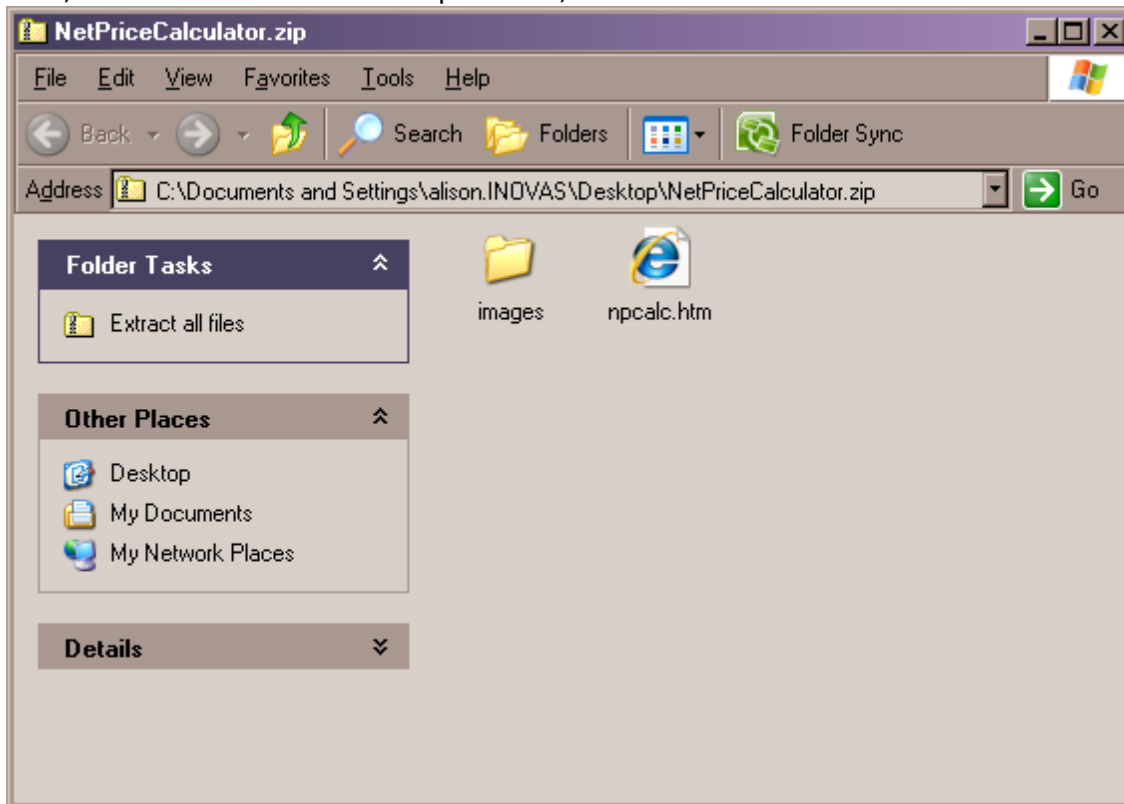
NetPriceCalculator.zip

File Edit View Favorites Tools Help

Back Search Folders Folder Sync

Address C:\Documents and Settings\alison.INOVAS\Desktop\NetPriceCalculator.zip Go

Folder Tasks

Extract all files

Other Places

Desktop
My Documents
My Network Places

Details

images
npcalc.htm